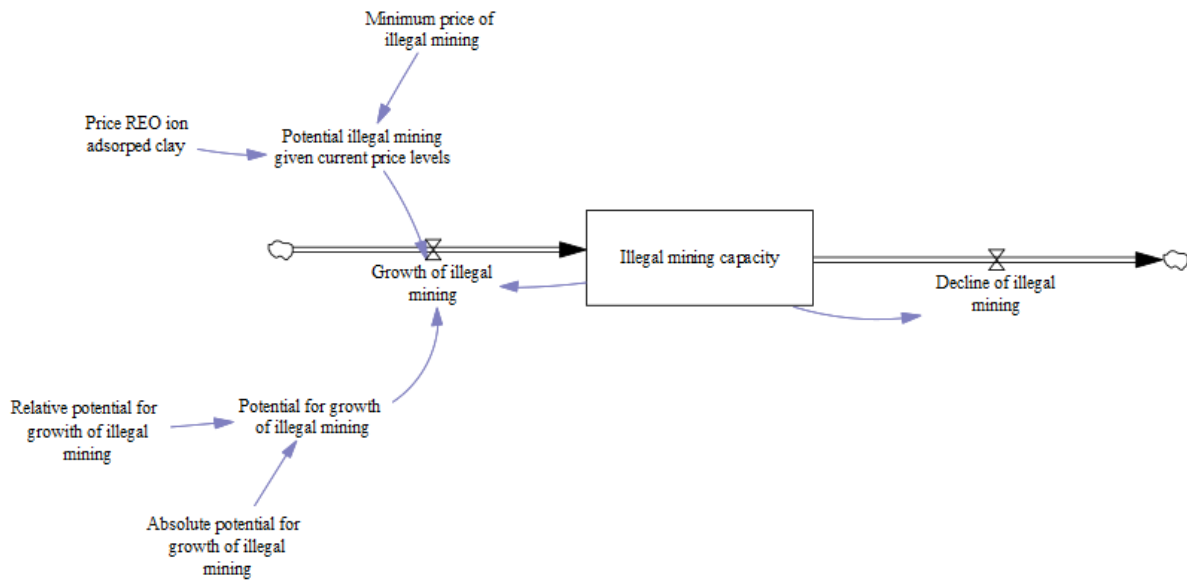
Minimum price of illegal mining

Price REO ion adsorped clay

Potential illegal mining given current price levels

Illegal mining capacity

Growth of illegal mining

Decline of illegal mining

Relative potential for growth of illegal mining

Potential for growth of illegal mining

Absolute potential for growth of illegal mining